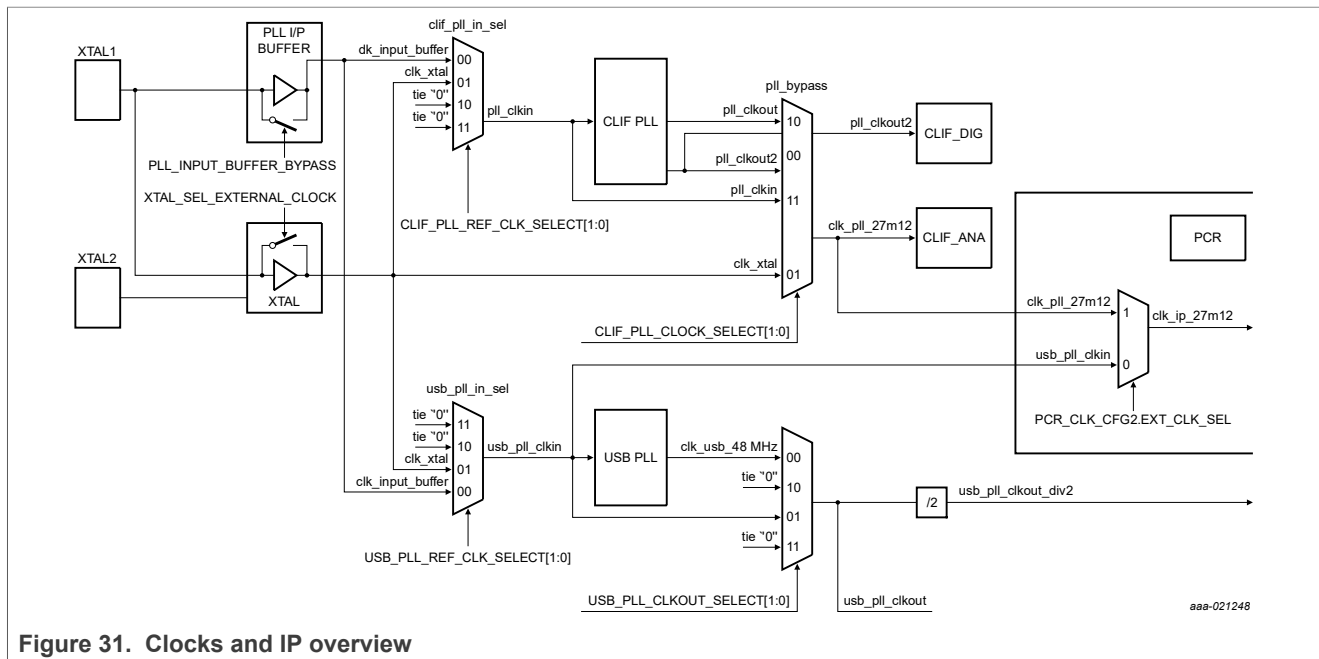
XTAL1

PLL I/P BUFFER

clif_pll_in_sel

dk_input_buffer

00

clk_xtal

01

tie "0"

10

tie "0"

11

pll_clkin

CLIF PLL

pll_bypass

pll_clkout

10

pll_clkout2

CLIF_DIG

pll_clkout2

00

pll_clkin

11

PLL_INPUT_BUFFER_BYPASS

XTAL_SEL_EXTERNAL_CLOCK

CLIF_PLL_REF_CLK_SELECT[1:0]

clk_pll_27m12

CLIF_ANA

PCR

XTAL2

XTAL

clk_xtal

01

CLIF_PLL_CLOCK_SELECT[1:0]

clk_pll_27m12

1

clk_ip_27m12

usb_pll_clkin

0

usb_pll_in_sel

tie "0"

11

tie "0"

10

clk_xtal

01

clk_input_buffer

00

usb_pll_clkin

USB PLL

clk_usb_48 MHz

00

tie "0"

10

01

tie "0"

11

PCR_CLK_CFG2.EXT_CLK_SEL

/2

usb_pll_clkout_div2

USB_PLL_REF_CLK_SELECT[1:0]

USB_PLL_CLKOUT_SELECT[1:0]

usb_pll_clkout

aaa-021248

Figure 31. Clocks and IP overview